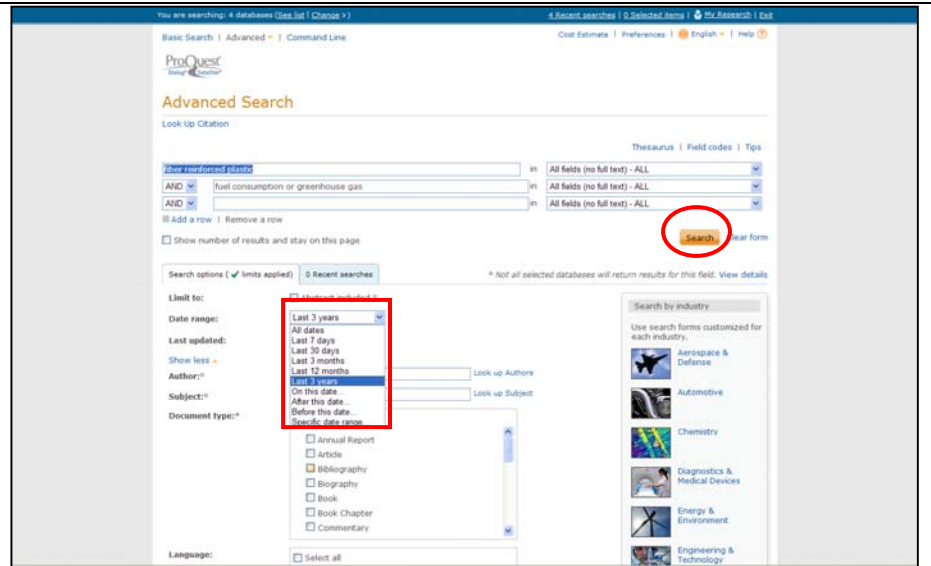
You are searching: 4 databases (See list | Change >)

4 Recent searches | 0 Selected items | My Research | Exit

Basic Search | Advanced | Command Line

Cost Estimate | Preferences | English | Help

ProQuest

Advanced Search

Look Up Citation

Thesaurus | Field codes | Tips

fiber reinforced plastic

in All fields (no full text) - ALL

AND fuel consumption or greenhouse gas

in All fields (no full text) - ALL

AND

in All fields (no full text) - ALL

Add a row | Remove a row

Show number of results and stay on this page

Search Clear form

Search options (✔ limits applied) 0 Recent searches

* Not all selected databases will return results for this field. View details

Limit to: Abstract included

Date range: Last 3 years

All dates
Last 7 days
Last 30 days
Last 3 months
Last 12 months
Last 3 years
On this date...
After this date...
Before this date...
Specific date range...

Last updated:

Show less

Author:*

Look up Authors

Subject:*

Look up Subject

Document type:*

Annual Report
Article
Bibliography
Biography
Book
Book Chapter
Commentary

Language:

Select all

Search by industry

Use search forms customized for each industry.

Aerospace & Defense

Automotive

Chemistry

Diagnostics & Medical Devices

Energy & Environment

Engineering & Technology